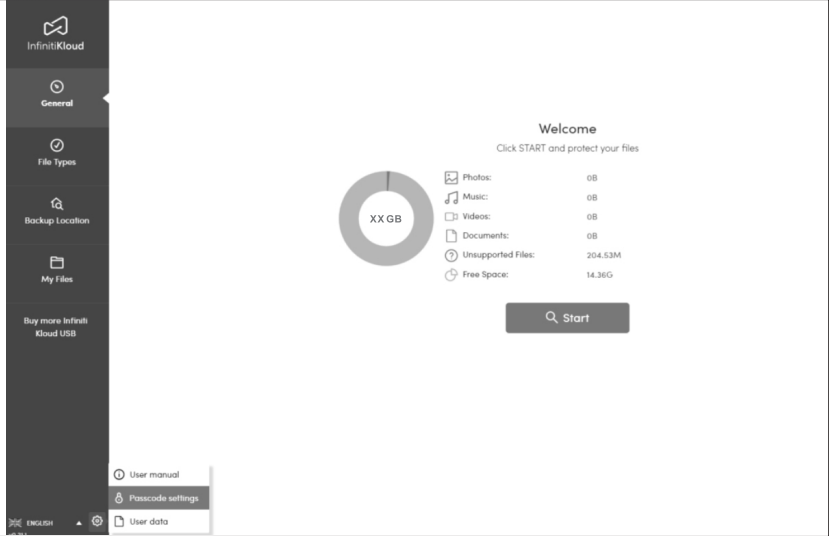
InfinitiKloud

General

File Types

Backup Location

My Files

Buy more Infiniti Kloud USB

ENGLISH

Welcome

Click START and protect your files

XX GB

| | |
|---|---|
| Photos: | 0B |
| Music: | 0B |
| Videos: | 0B |
| Documents: | 0B |
| Unsupported Files: | 204.53M |
| Free Space: | 14.36G |

Start

User manual

Passcode settings

User data